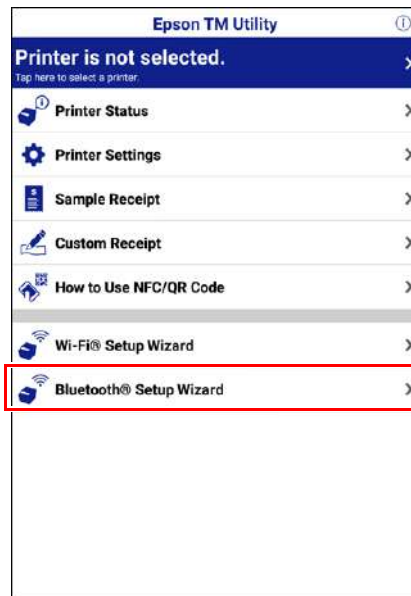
Epson TM Utility

Printer is not selected.
Tap here to select a printer.

Printer Status

Printer Settings

Sample Receipt

Custom Receipt

How to Use NFC/QR Code

Wi-Fi® Setup Wizard

Bluetooth® Setup Wizard